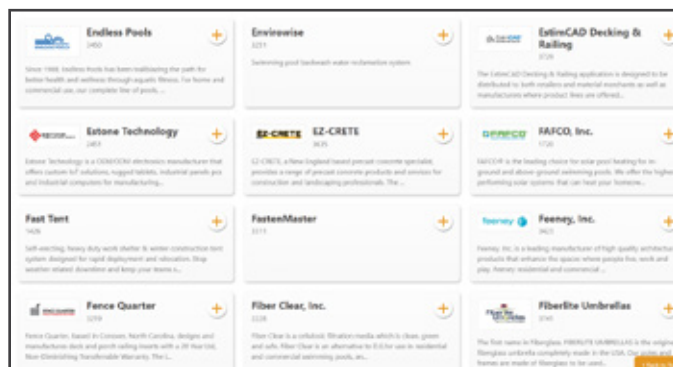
Endless Pools
2450
Since 1988, Endless Pools has been trailblazing the path for better health and wellness through aquatic fitness. For home and commercial use, our complete line of pools, ...

+

Envirowise
3251
Swimming pool backwash water reclamation system

+

EstimCAD Decking & Railing
3729
The EstimCAD Decking & Railing application is designed to be distributed to both retailers and material merchants as well as manufacturers where product lines are offered...

+

Estone Technology
2453
Estone Technology is a OEM/ODM electronics manufacturer that offers custom IoT solutions, rugged tablets, industrial panels pcs and industrial computers for manufacturing...

+

EZ-CRETE
EZ-CRETE
3635
EZ-CRETE, a New England based precast concrete specialist, provides a range of precast concrete products and services for construction and landscaping professionals. The ...

+

FAFCO
FAFCO, Inc.
1720
FAFCO® is the leading choice for solar pool heating for in-ground and above-ground swimming pools. We offer the highest performing solar systems that can heat your homeow...

+

Fast Tent
1426
Self-erecting, heavy duty work shelter & winter construction tent system designed for rapid deployment and relocation. Stop weather related downtime and keep your teams o...

+

FastenMaster
3311

+

feeney
Feeney, Inc.
3423
Feeney, Inc. is a leading manufacturer of high quality architectural products that enhance the spaces where people live, work and play. Feeney residential and commercial ...

+

Fence Quarter
3259
Fence Quarter, based in Concord, North Carolina, designs and manufactures deck and porch railing boards with a 20 Year UV, Non-Diminishing Transferable Warranty. The L...

+

Fiber Clear, Inc.
2228
Fiber Clear is a celluloid filtration media which is clean, green and safe. Fiber Clear is an alternative to D.E for use in residential and commercial swimming pools, an...

+

FiberBrite Umbrellas
3745
The first name in Fiberglass. FIBERLITE UMBRELLAS is the original fiberglass umbrella completely made in the USA. Our poles and frames are made of fiberglass to be used...

+